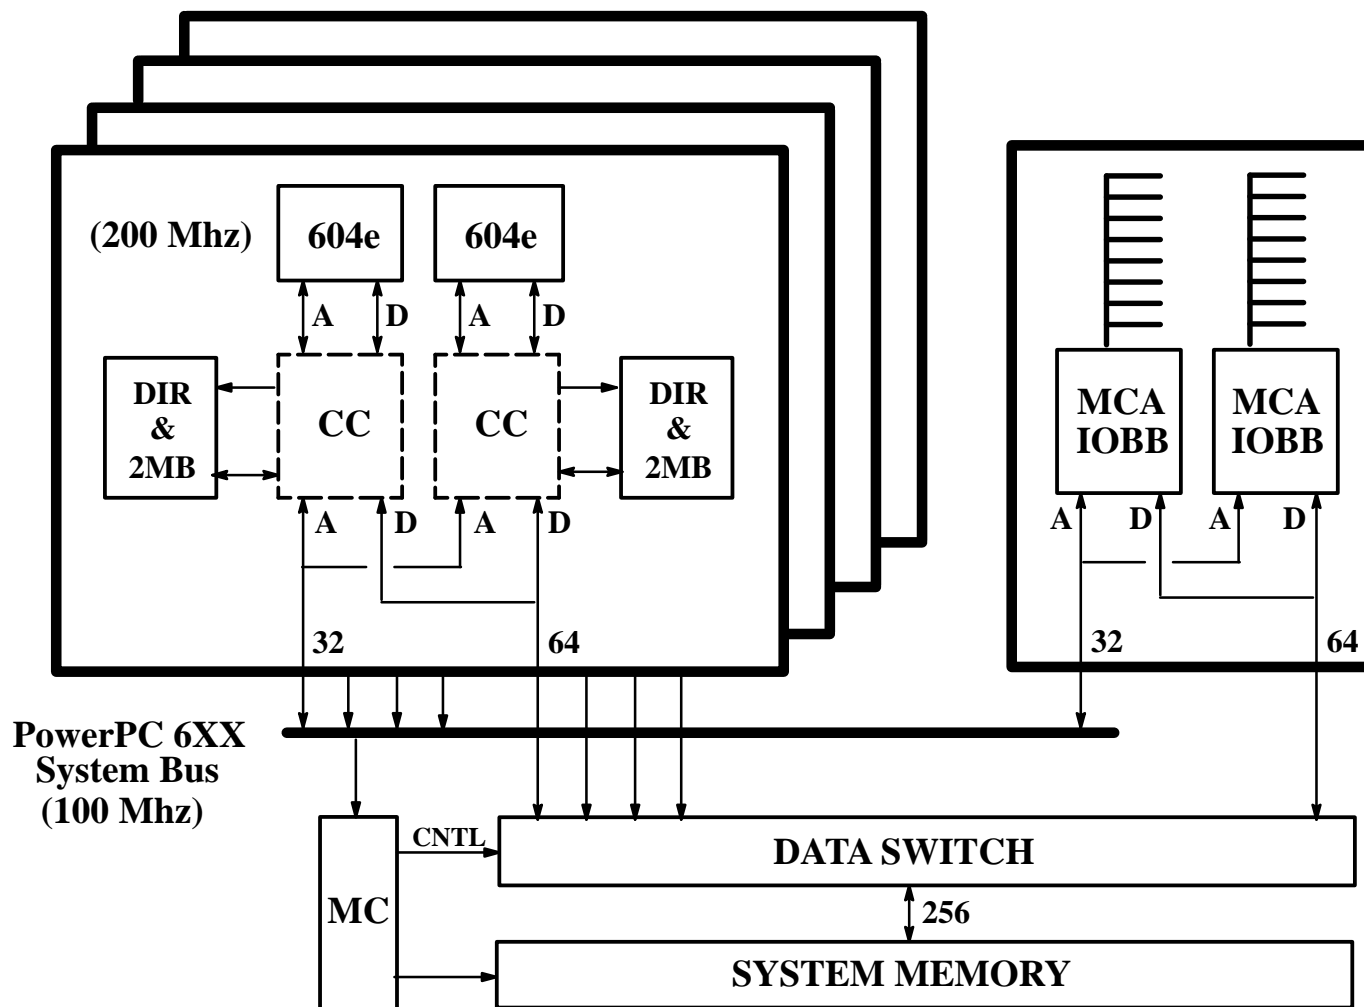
(200 Mhz)

604e

604e

A

D

A

D

DIR & 2MB

CC

CC

DIR & 2MB

A

D

A

D

32

64

MCA IOBB

MCA IOBB

A

D

A

D

32

64

PowerPC 6XX System Bus (100 Mhz)

CNTL

DATA SWITCH

MC

256

SYSTEM MEMORY